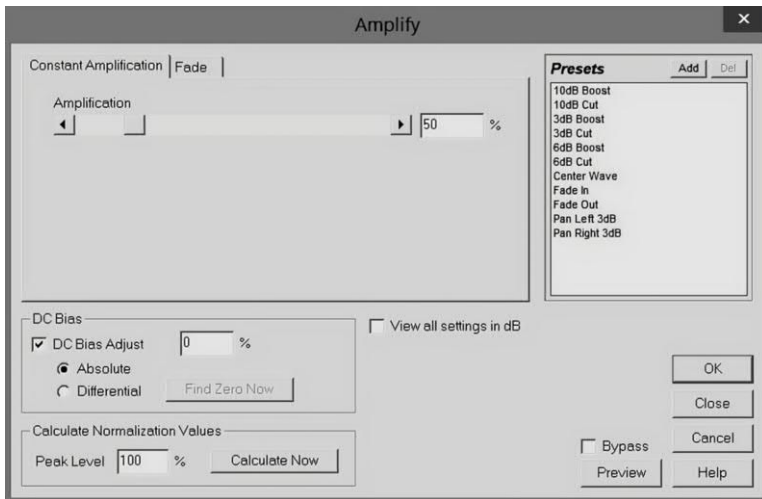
Amplify

Constant Amplification
Fade

Amplification

50
%

Presets
Add
Del

10dB Boost
10dB Cut
3dB Boost
3dB Cut
6dB Boost
6dB Cut
Center Wave
Fade In
Fade Out
Pan Left 3dB
Pan Right 3dB

DC Bias
DC Bias Adjust
0
%
Absolute
Differential
Find Zero Now

View all settings in dB

Calculate Normalization Values
Peak Level
100
%
Calculate Now

Bypass
Preview

OK
Close
Cancel
Help